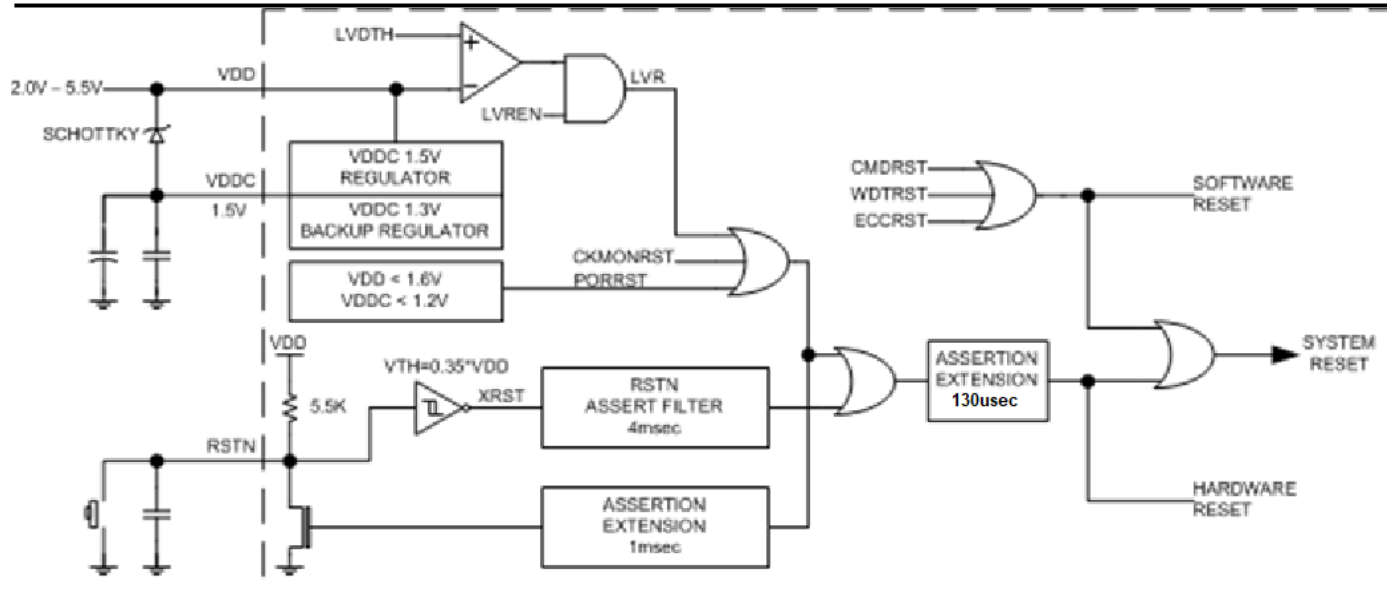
LVDTH
+
−
LVR
LVREN
2.0V – 5.5V
VDD
SCHOTTKY
VDDC 1.5V
REGULATOR
VDDC
1.5V
VDDC 1.3V
BACKUP REGULATOR
CMDRST
WDTRST
ECCRST
SOFTWARE
RESET
CKMONRST
PORRST
VDD < 1.6V
VDDC < 1.2V
VDD
VTH=0.35*VDD
XRST
RSTN
ASSERT FILTER
4msec
ASSERTION
EXTENSION
130usec
SYSTEM
RESET
5.5K
RSTN
HARDWARE
RESET
ASSERTION
EXTENSION
1msec